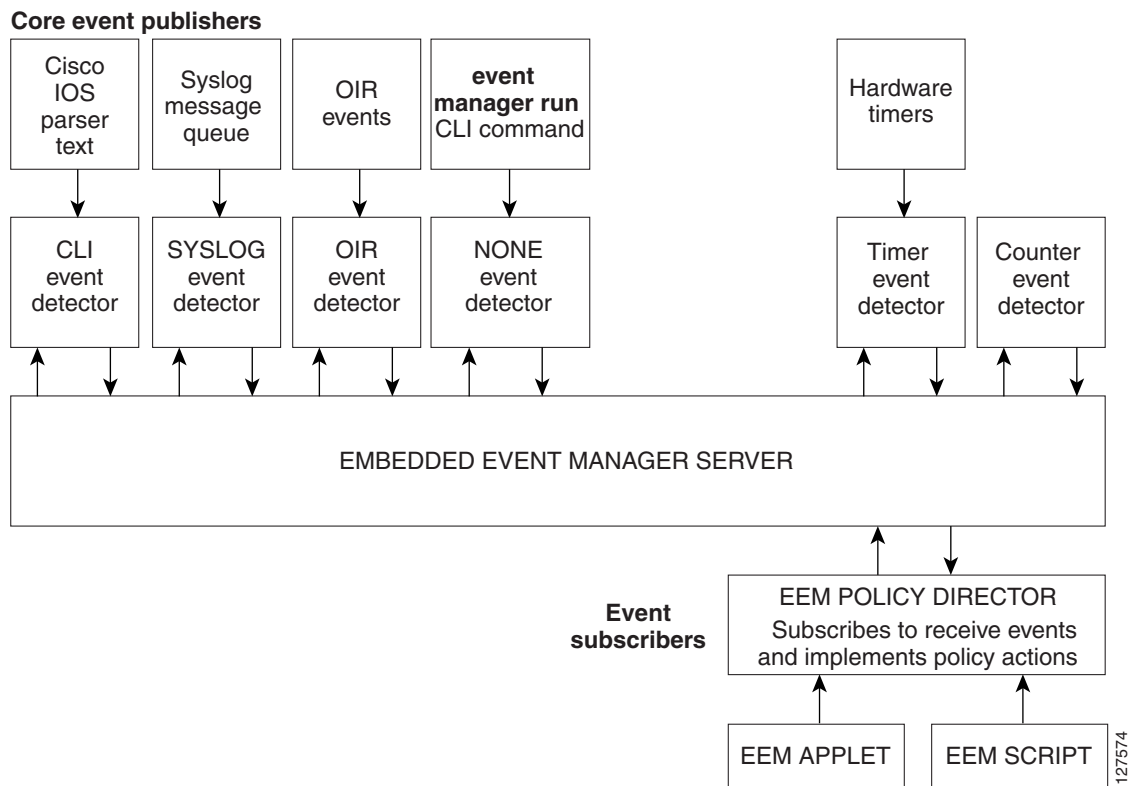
Core event publishers

Cisco IOS parser text

Syslog message queue

OIR events

event manager run CLI command

Hardware timers

CLI event detector

SYSLOG event detector

OIR event detector

NONE event detector

Timer event detector

Counter event detector

EMBEDDED EVENT MANAGER SERVER

Event subscribers

EEM POLICY DIRECTOR
Subscribes to receive events and implements policy actions

EEM APPLET

EEM SCRIPT

127574